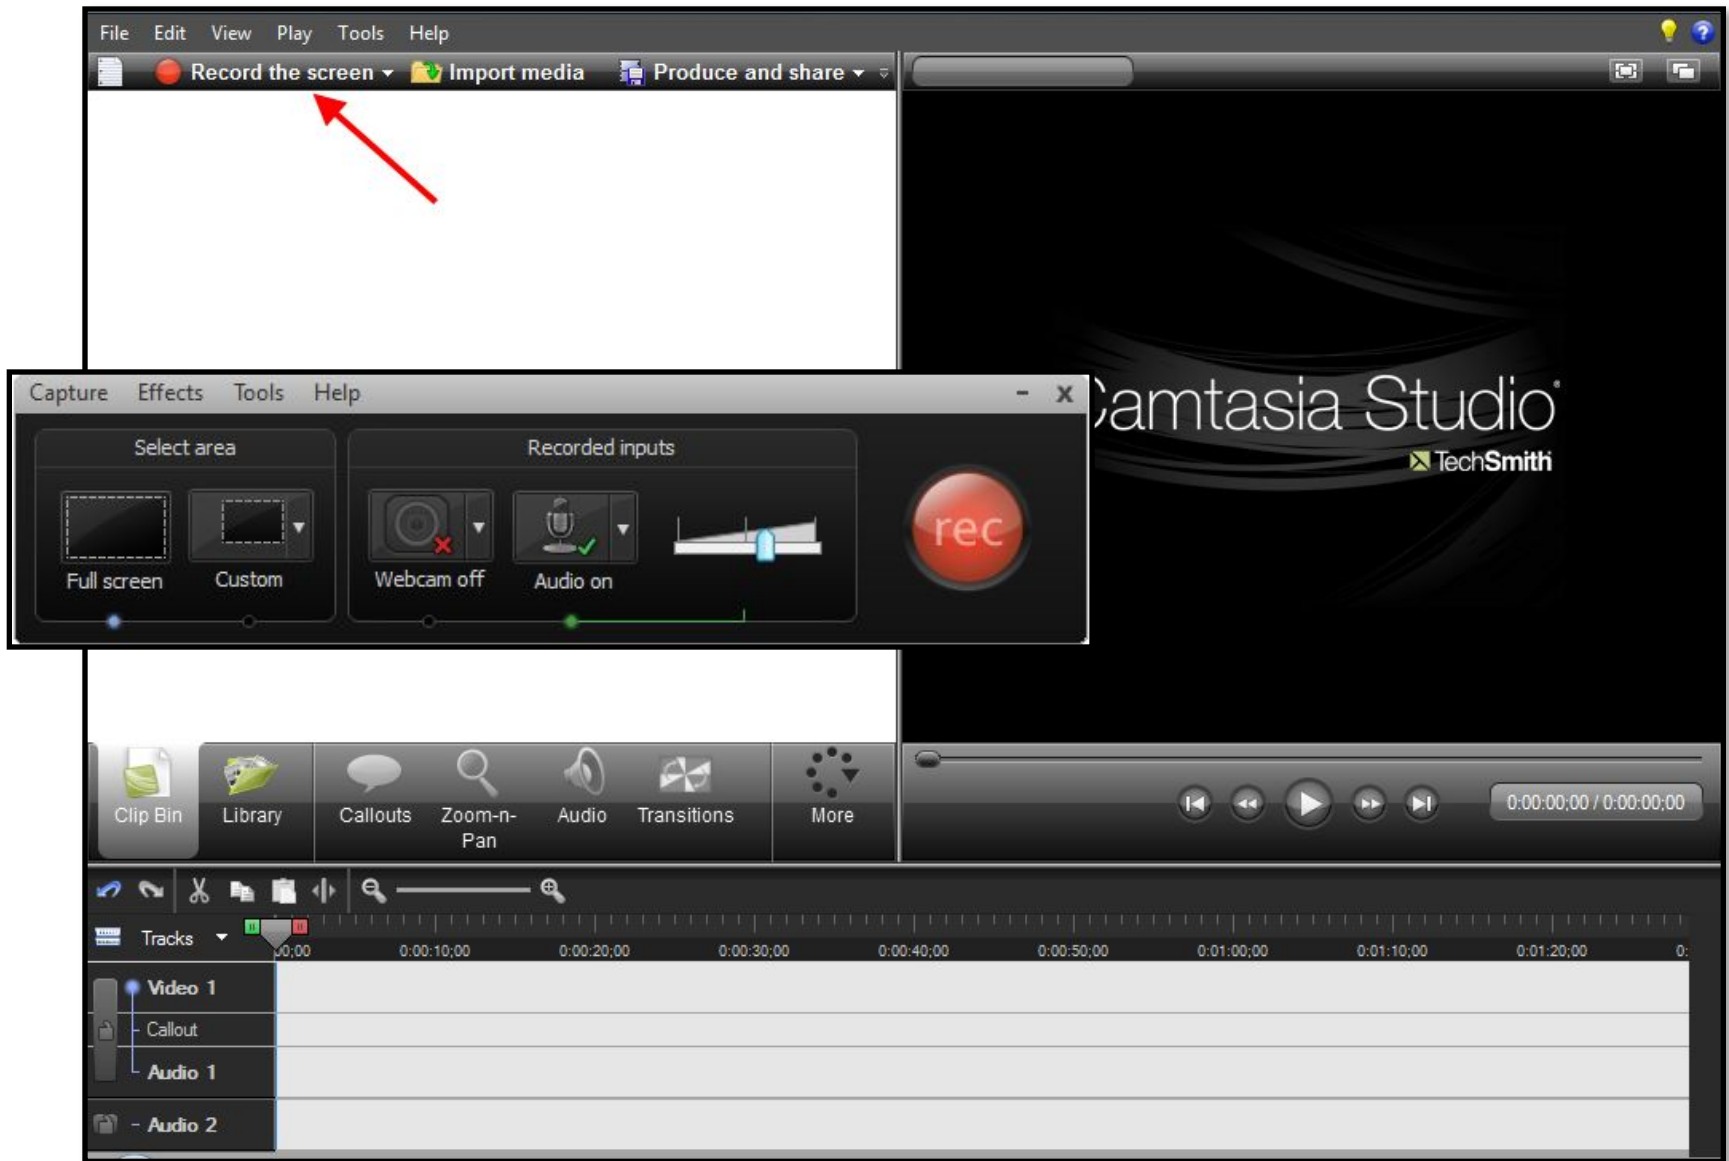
File Edit View Play Tools Help

Record the screen Import media Produce and share

Capture Effects Tools Help

Select area

Full screen Custom

Recorded inputs

Webcam off Audio on

rec

Camtasia Studio

TechSmith

Clip Bin Library Callouts Zoom-n-Pan Audio Transitions More

0:00:00;00 / 0:00:00;00

Tracks

0:00 0:00:10;00 0:00:20;00 0:00:30;00 0:00:40;00 0:00:50;00 0:01:00;00 0:01:10;00 0:01:20;00 0:

Video 1

Callout

Audio 1

Audio 2